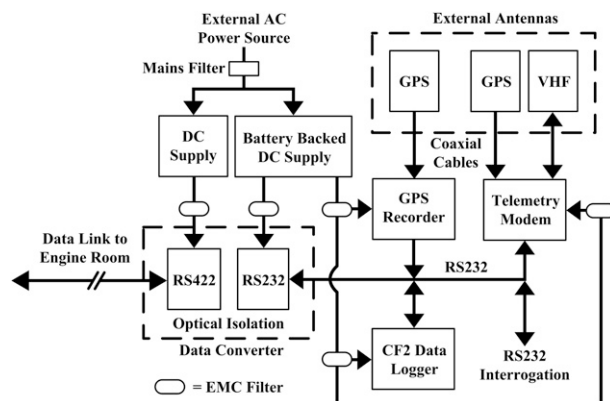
External AC Power Source

Mains Filter

DC Supply

Battery Backed DC Supply

External Antennas

GPS

GPS

VHF

Coaxial Cables

GPS Recorder

Telemetry Modem

Data Link to Engine Room

RS422

RS232

RS232

Optical Isolation

Data Converter

CF2 Data Logger

RS232 Interrogation

= EMC Filter